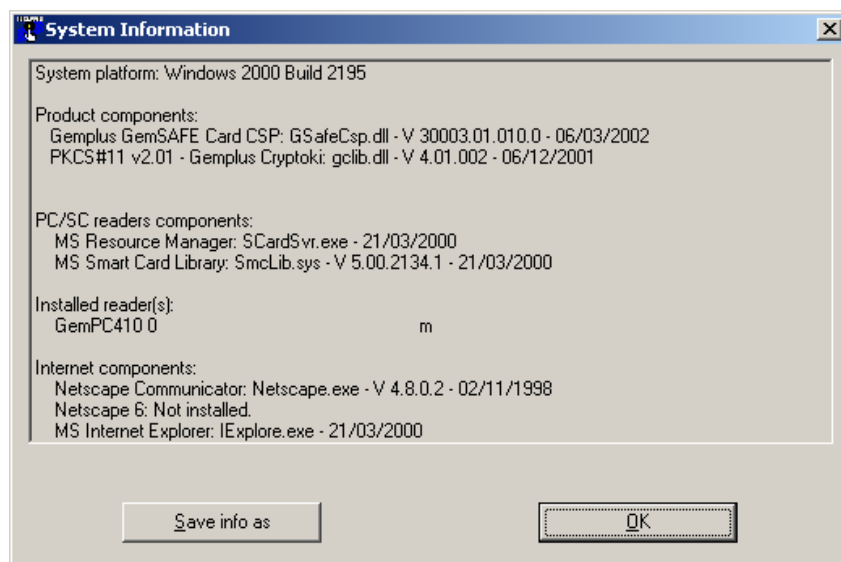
System Information

System platform: Windows 2000 Build 2195

Product components:
Gemplus GemSAFE Card CSP: GSafeCsp.dll - V 30003.01.010.0 - 06/03/2002
PKCS#11 v2.01 - Gemplus Cryptoki: gclib.dll - V 4.01.002 - 06/12/2001

PC/SC readers components:
MS Resource Manager: SCardSvr.exe - 21/03/2000
MS Smart Card Library: SmcLib.sys - V 5.00.2134.1 - 21/03/2000

Installed reader(s):
GemPC410 0 m

Internet components:
Netscape Communicator: Netscape.exe - V 4.8.0.2 - 02/11/1998
Netscape 6: Not installed.
MS Internet Explorer: IExplore.exe - 21/03/2000

Save info as

OK